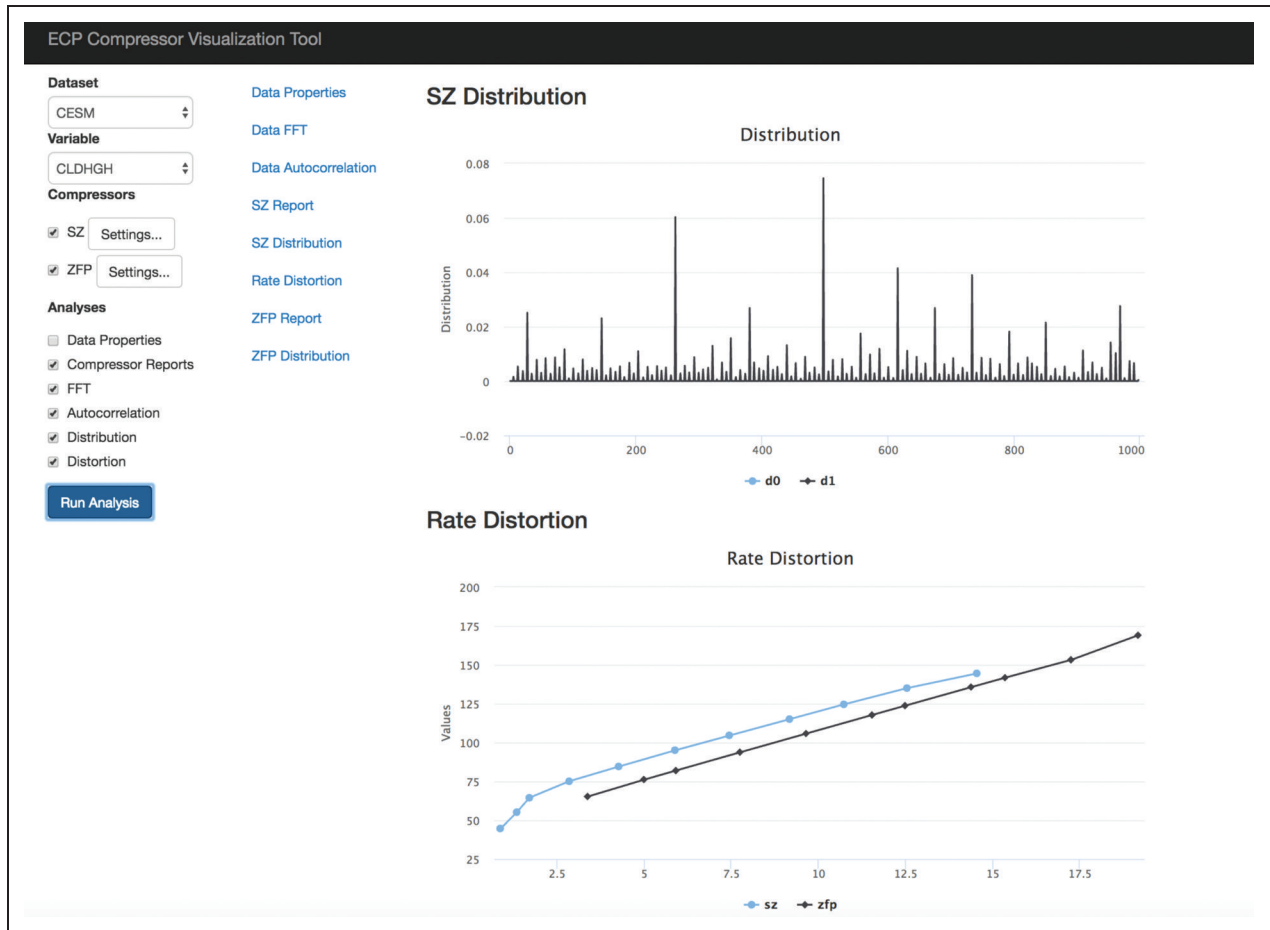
ECP Compressor Visualization Tool

Dataset
CESM
Variable
CLDHGH
Compressors
SZ Settings...
ZFP Settings...
Analyses
Data Properties
Compressor Reports
FFT
Autocorrelation
Distribution
Distortion
Run Analysis

Data Properties
Data FFT
Data Autocorrelation
SZ Report
SZ Distribution
Rate Distortion
ZFP Report
ZFP Distribution

SZ Distribution

Distribution

Distribution
0.08
0.06
0.04
0.02
0
−0.02
0
200
400
600
800
1000
d0 d1

Rate Distortion

Rate Distortion

Values
200
175
150
125
100
75
50
25
2.5
5
7.5
10
12.5
15
17.5
sz zfp